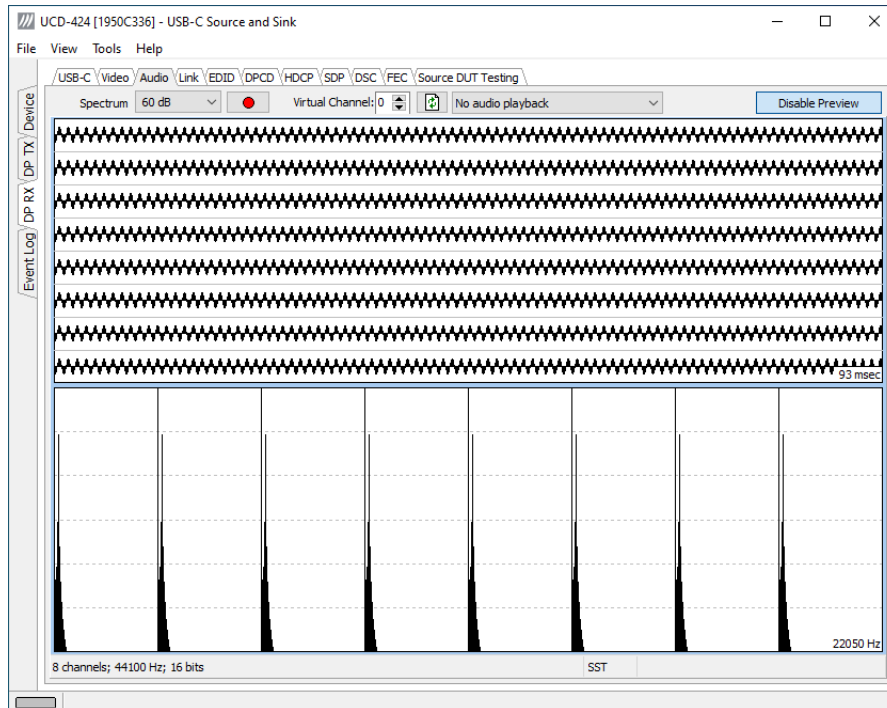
UCD-424 [1950C336] - USB-C Source and Sink

File View Tools Help

USB-C Video Audio Link EDID DPCD HDCP SDP DSC FEC Source DUT Testing

Device
DP TX
DP RX
Event Log

Spectrum 60 dB Virtual Channel: 0 No audio playback Disable Preview

93 msec

22050 Hz

8 channels; 44100 Hz; 16 bits SST